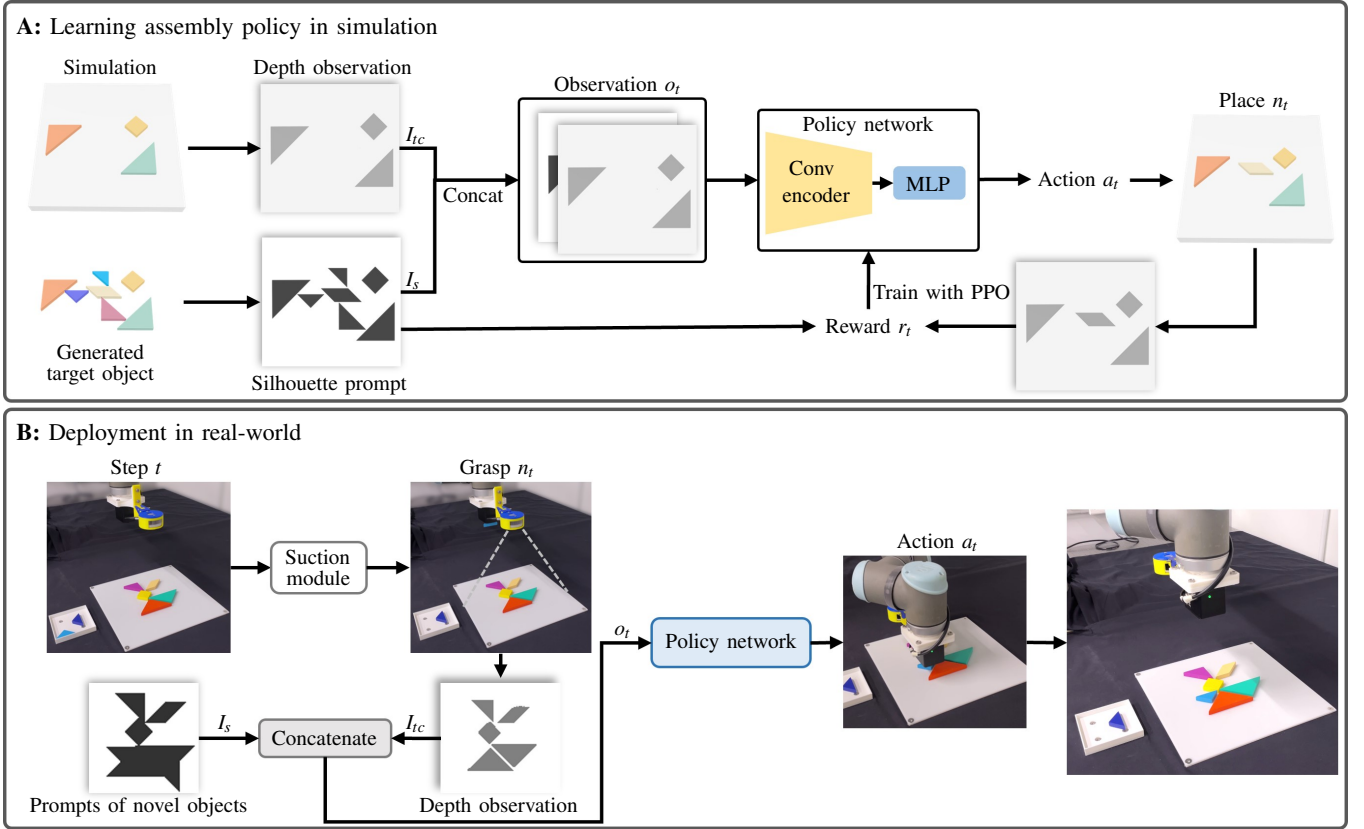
A: Learning assembly policy in simulation

Simulation

Depth observation

$I_{tc}$

Observation $o_t$

Policy network

Conv encoder

MLP

Action $a_t$

Place $n_t$

Concat

$I_s$

Generated target object

Silhouette prompt

Train with PPO

Reward $r_t$

B: Deployment in real-world

Step $t$

Suction module

Grasp $n_t$

$o_t$

Policy network

Action $a_t$

$I_s$

Concatenate

$I_{tc}$

Prompts of novel objects

Depth observation